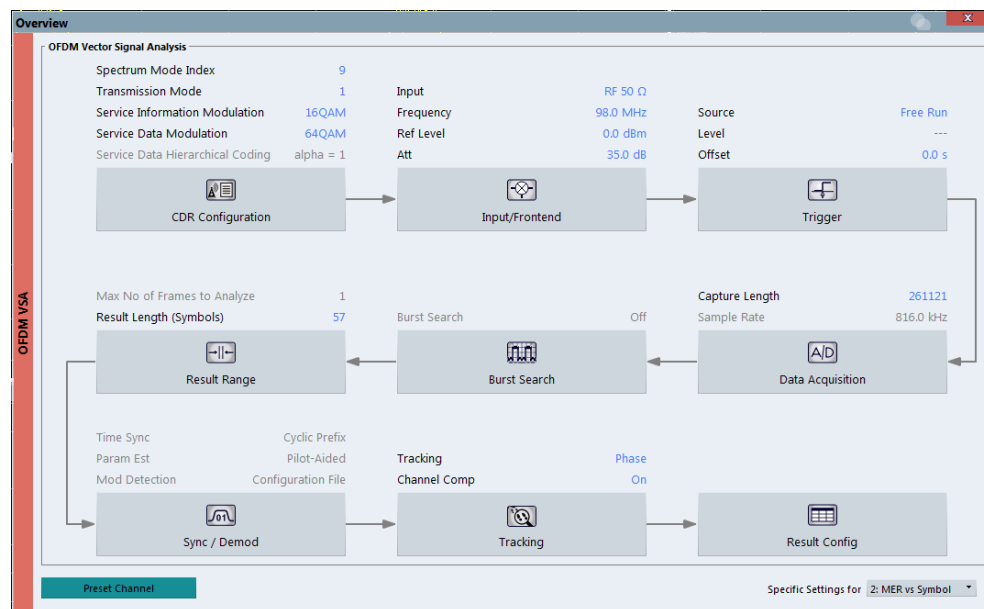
Overview

OFDM VSA

OFDM Vector Signal Analysis

Spectrum Mode Index 9
Transmission Mode 1
Service Information Modulation 16QAM
Service Data Modulation 64QAM
Service Data Hierarchical Coding alpha = 1

Input RF 50 Ω
Frequency 98.0 MHz
Ref Level 0.0 dBm
Att 35.0 dB

Source Free Run
Level ---
Offset 0.0 s

CDR Configuration

Input/Frontend

Trigger

Max No of Frames to Analyze 1
Result Length (Symbols) 57

Burst Search Off

Capture Length 261121
Sample Rate 816.0 kHz

Result Range

Burst Search

A/D

Data Acquisition

Time Sync Cyclic Prefix
Param Est Pilot-Aided
Mod Detection Configuration File

Tracking Phase
Channel Comp On

Sync / Demod

Tracking

Result Config

Preset Channel

Specific Settings for 2: MER vs Symbol